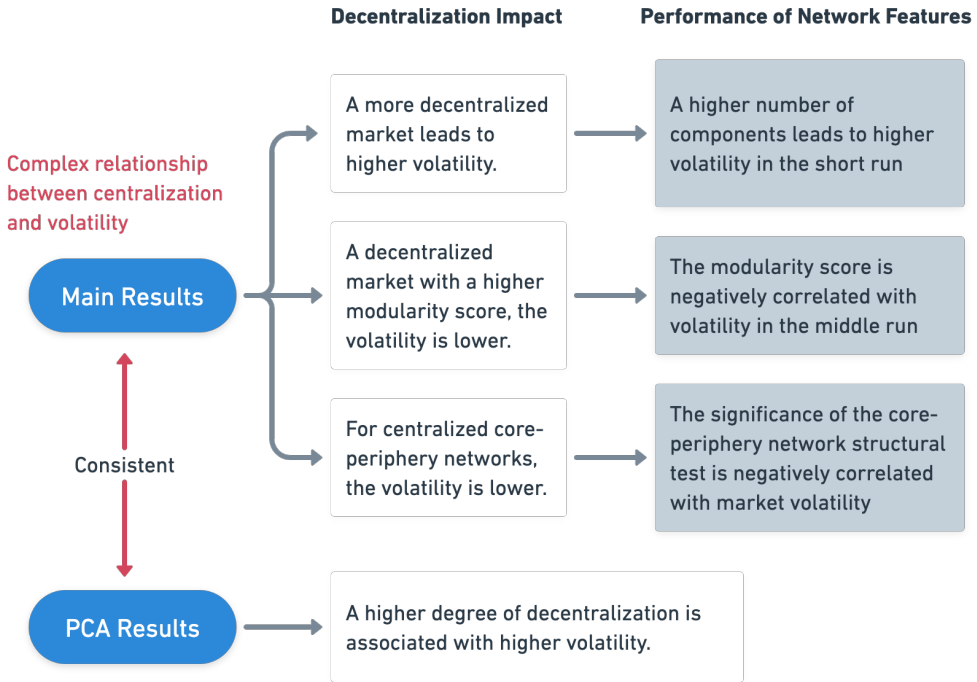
Decentralization Impact

Performance of Network Features

Complex relationship between centralization and volatility

Main Results

A more decentralized market leads to higher volatility.

A higher number of components leads to higher volatility in the short run

A decentralized market with a higher modularity score, the volatility is lower.

The modularity score is negatively correlated with volatility in the middle run

For centralized core-periphery networks, the volatility is lower.

The significance of the core-periphery network structural test is negatively correlated with market volatility

Consistent

PCA Results

A higher degree of decentralization is associated with higher volatility.